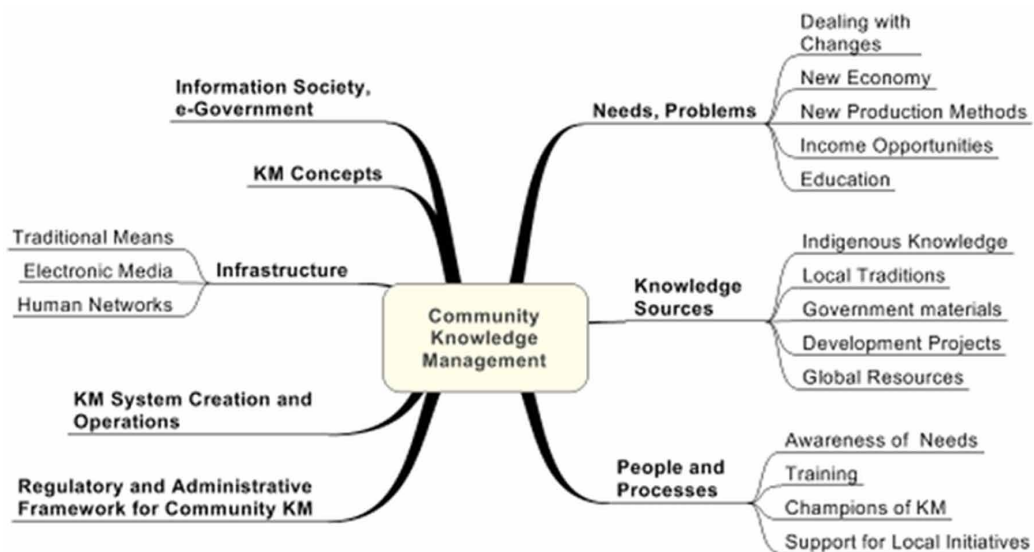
Community Knowledge Management

Information Society, e-Government

KM Concepts

Infrastructure

Traditional Means

Electronic Media

Human Networks

KM System Creation and Operations

Regulatory and Administrative Framework for Community KM

Needs, Problems

Dealing with Changes

New Economy

New Production Methods

Income Opportunities

Education

Knowledge Sources

Indigenous Knowledge

Local Traditions

Government materials

Development Projects

Global Resources

People and Processes

Awareness of Needs

Training

Champions of KM

Support for Local Initiatives